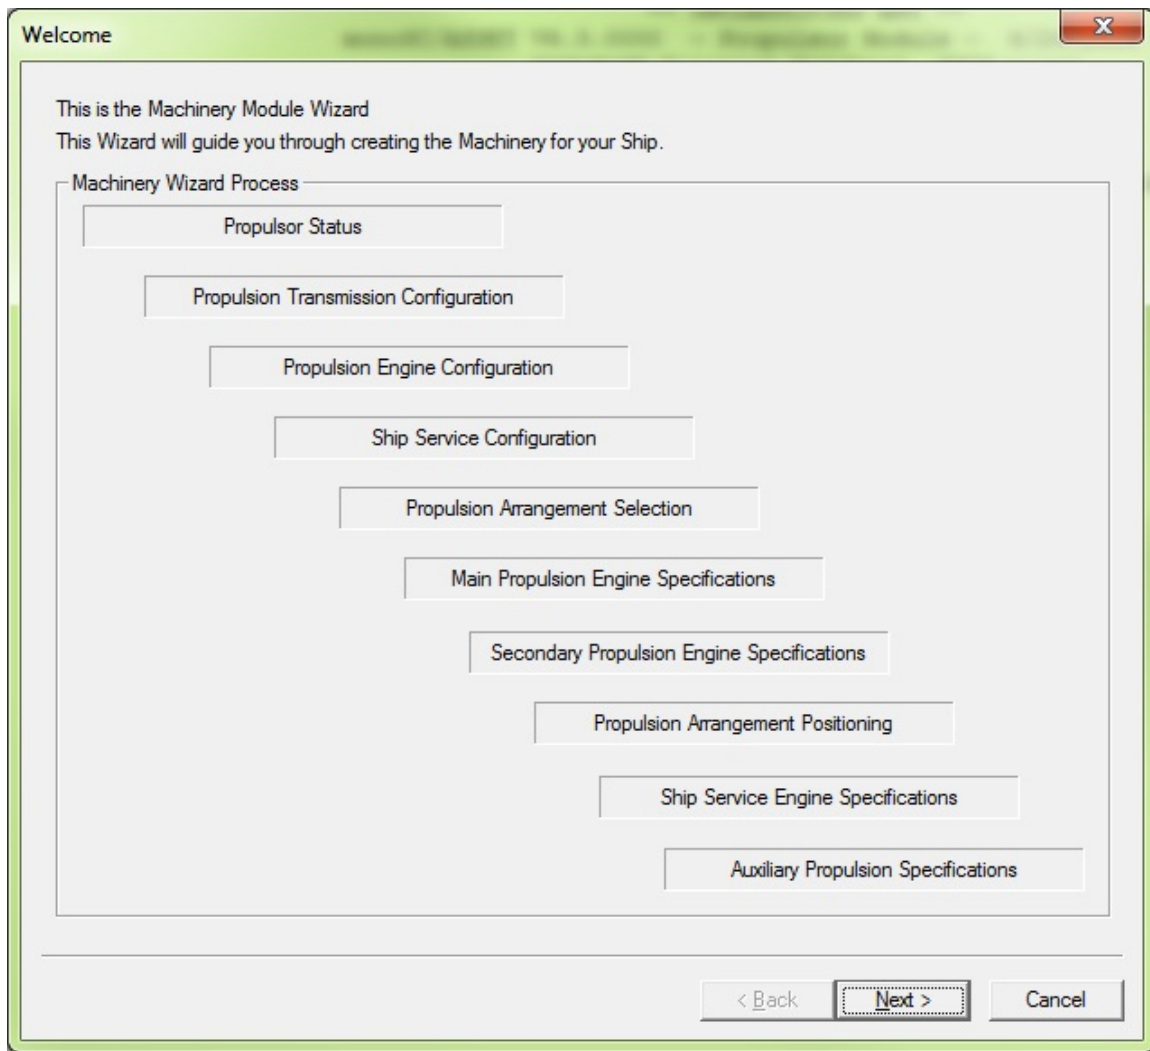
Welcome

This is the Machinery Module Wizard
This Wizard will guide you through creating the Machinery for your Ship.

Machinery Wizard Process

Propulsor Status

Propulsion Transmission Configuration

Propulsion Engine Configuration

Ship Service Configuration

Propulsion Arrangement Selection

Main Propulsion Engine Specifications

Secondary Propulsion Engine Specifications

Propulsion Arrangement Positioning

Ship Service Engine Specifications

Auxiliary Propulsion Specifications

< Back  Next >  Cancel